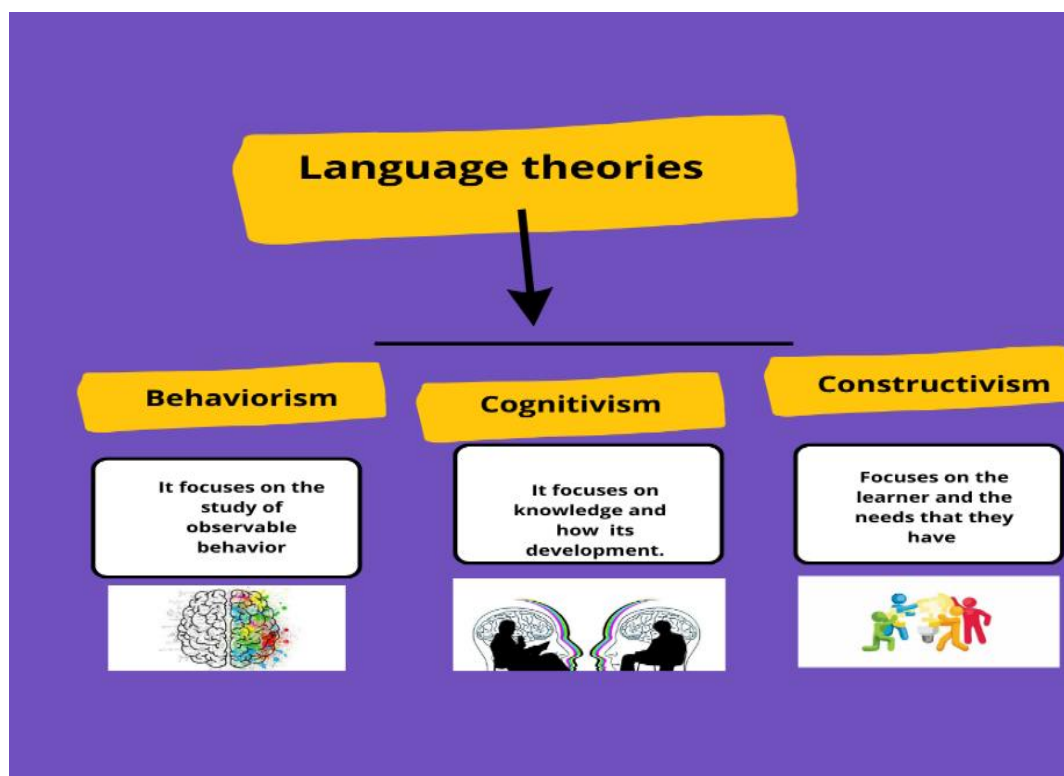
Language theories

Behaviorism

It focuses on the study of observable behavior

Cognitivism

It focuses on knowledge and how its development.

Constructivism

Focuses on the learner and the needs that they have